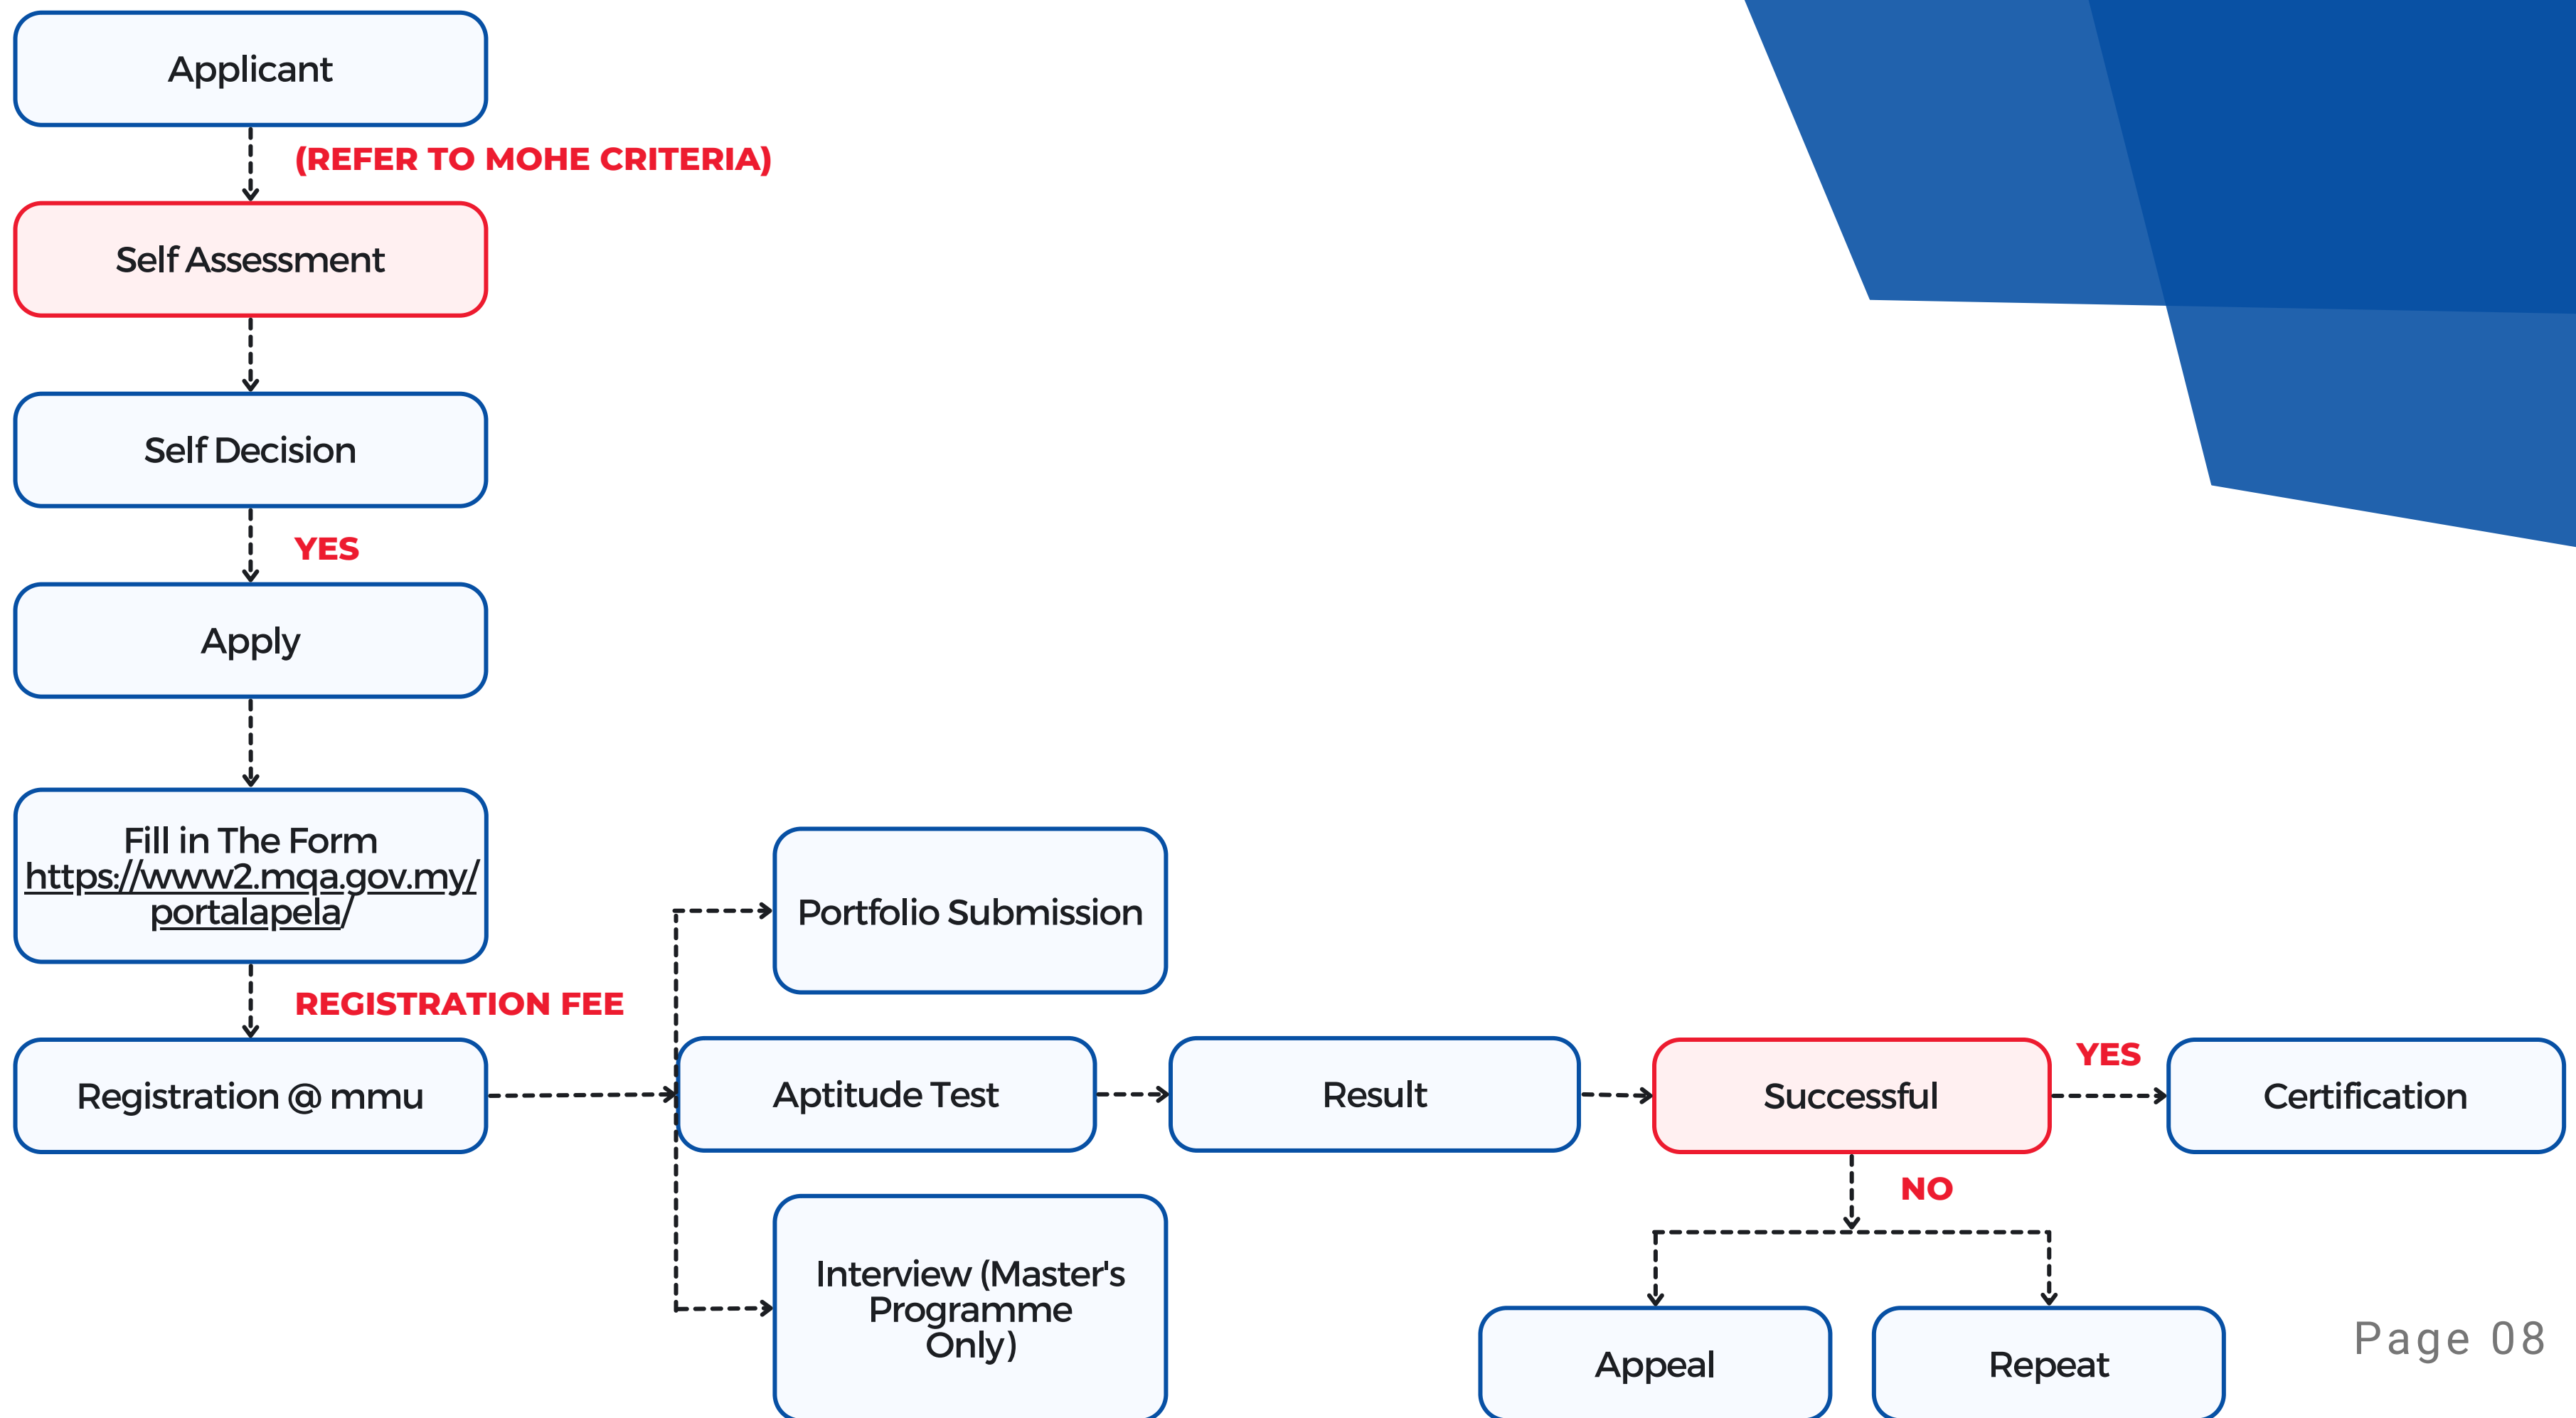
Applicant

(REFER TO MOHE CRITERIA)

Self Assessment

Self Decision

YES

Apply

Fill in The Form https://www2.mqa.gov.my/portalapela/

REGISTRATION FEE

Registration @ mmu

Portfolio Submission

Aptitude Test

Interview (Master's Programme Only)

Result

Successful

YES

Certification

NO

Appeal

Repeat

Page 08